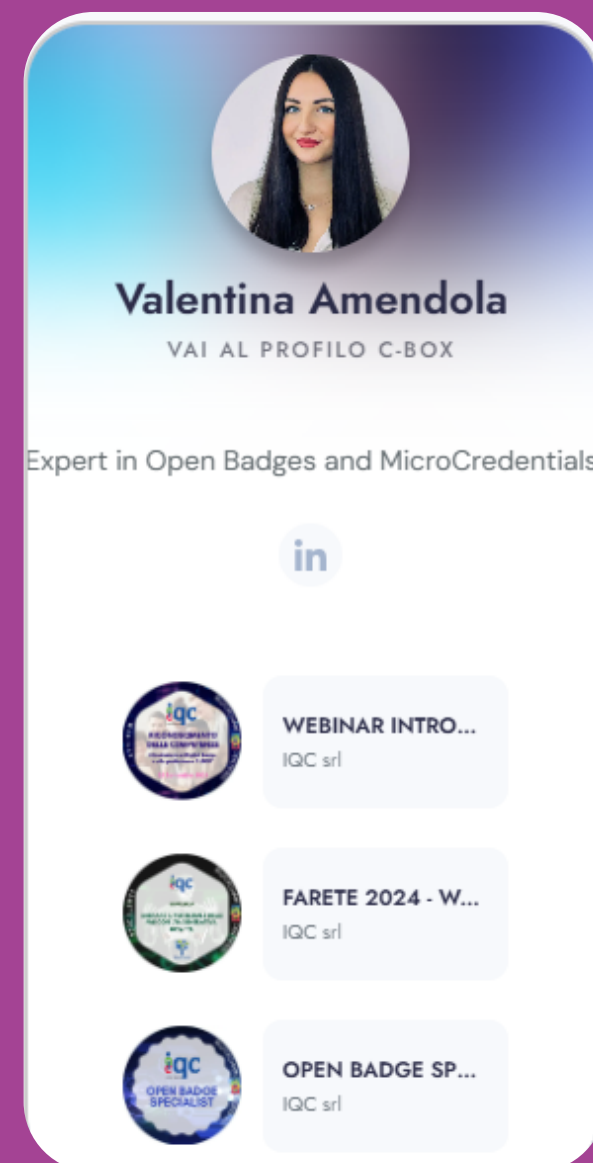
Valentina Amendola

VAI AL PROFILO C-BOX

Expert in Open Badges and MicroCredentials

in

iqc
RICONOSCIMENTO DELLE COMPETENZE
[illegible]

WEBINAR INTRO...
IQC srl

iqc
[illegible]

FARETE 2024 - W...
IQC srl

iqc
OPEN BADGE SPECIALIST

OPEN BADGE SP...
IQC srl